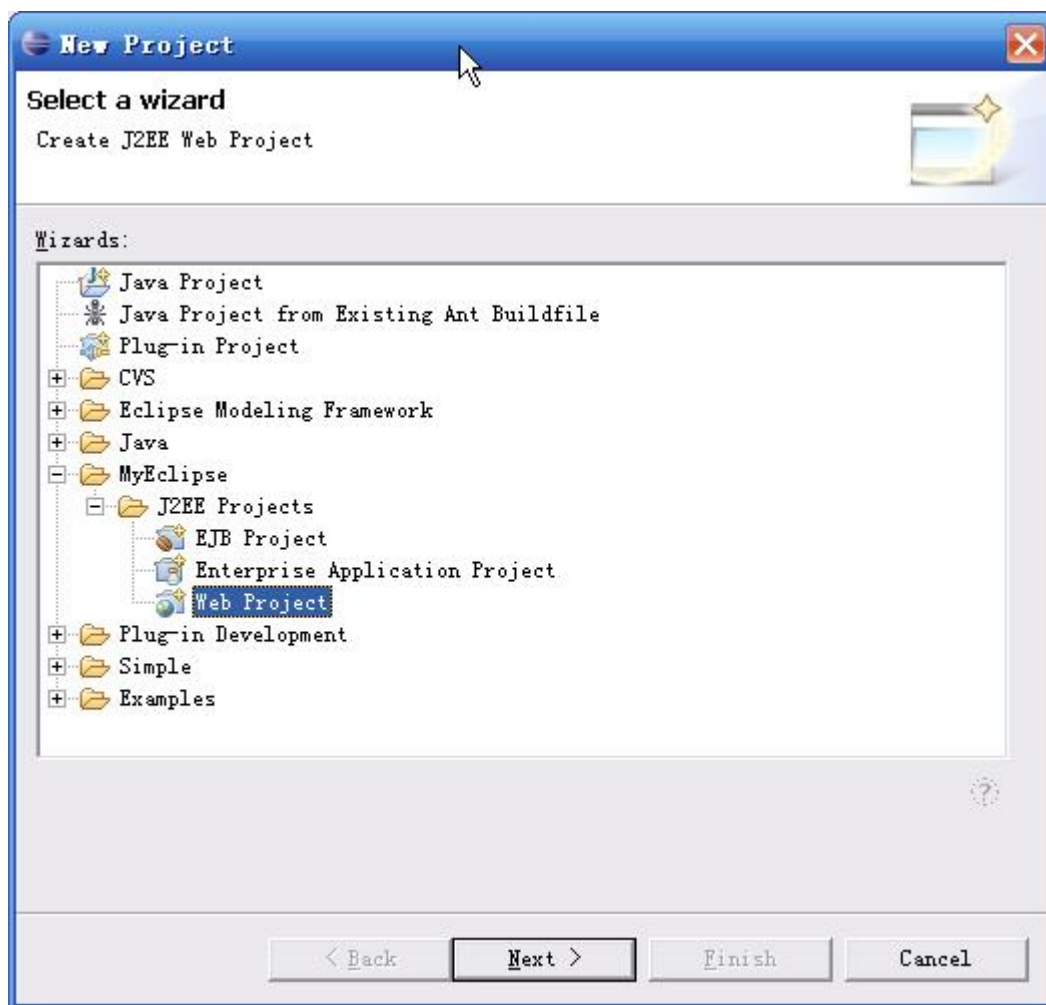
New Project

Select a wizard

Create J2EE Web Project

Wizards:

Java Project
Java Project from Existing Ant Buildfile
Plug-in Project
CVS
Eclipse Modeling Framework
Java
MyEclipse
J2EE Projects
EJB Project
Enterprise Application Project
Web Project
Plug-in Development
Simple
Examples

?

< Back
Next >
Finish
Cancel